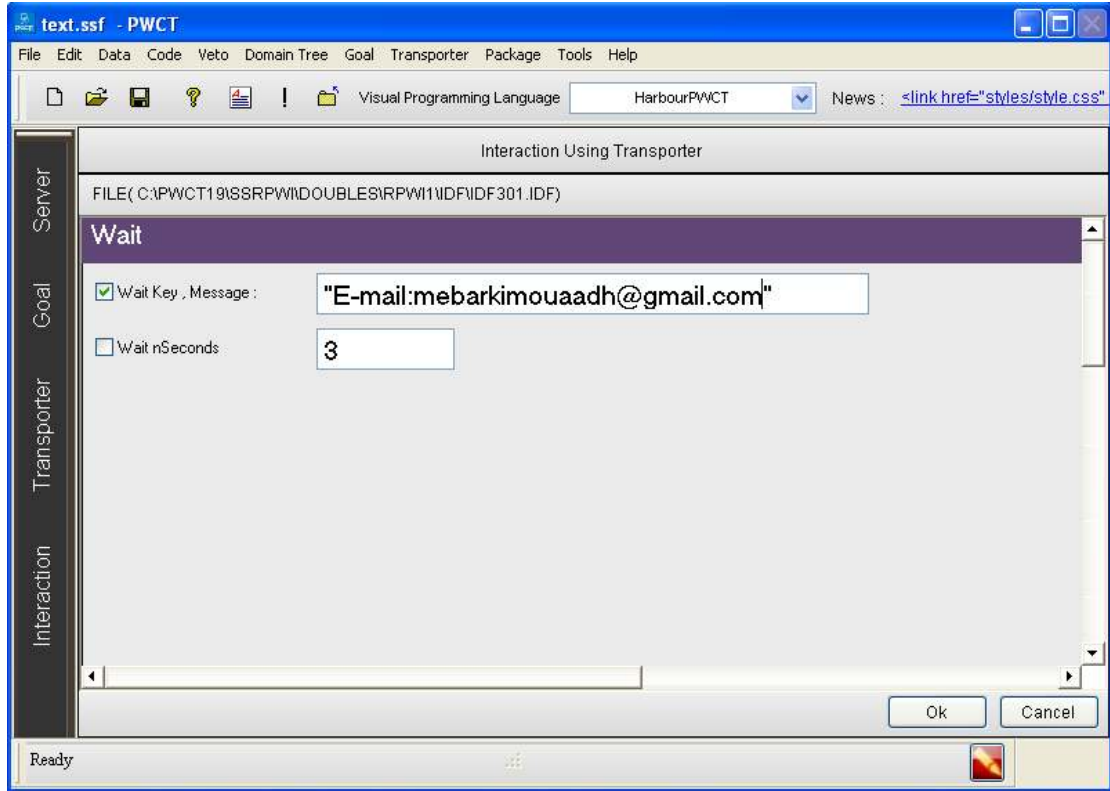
text.ssf - PWCT

File Edit Data Code Veto Domain Tree Goal Transporter Package Tools Help

! Visual Programming Language HarbourPWCT News : <link href="styles/style.css"

Server

Goal

Transporter

Interaction

Interaction Using Transporter

FILE( C:\PWCT19\SSRPWI\DOUBLES\RPWI1\IDF\IDF301.IDF)

Wait

Wait Key , Message : "E-mail:mebarkimouaadh@gmail.com"

Wait nSeconds 3

Ok Cancel

Ready